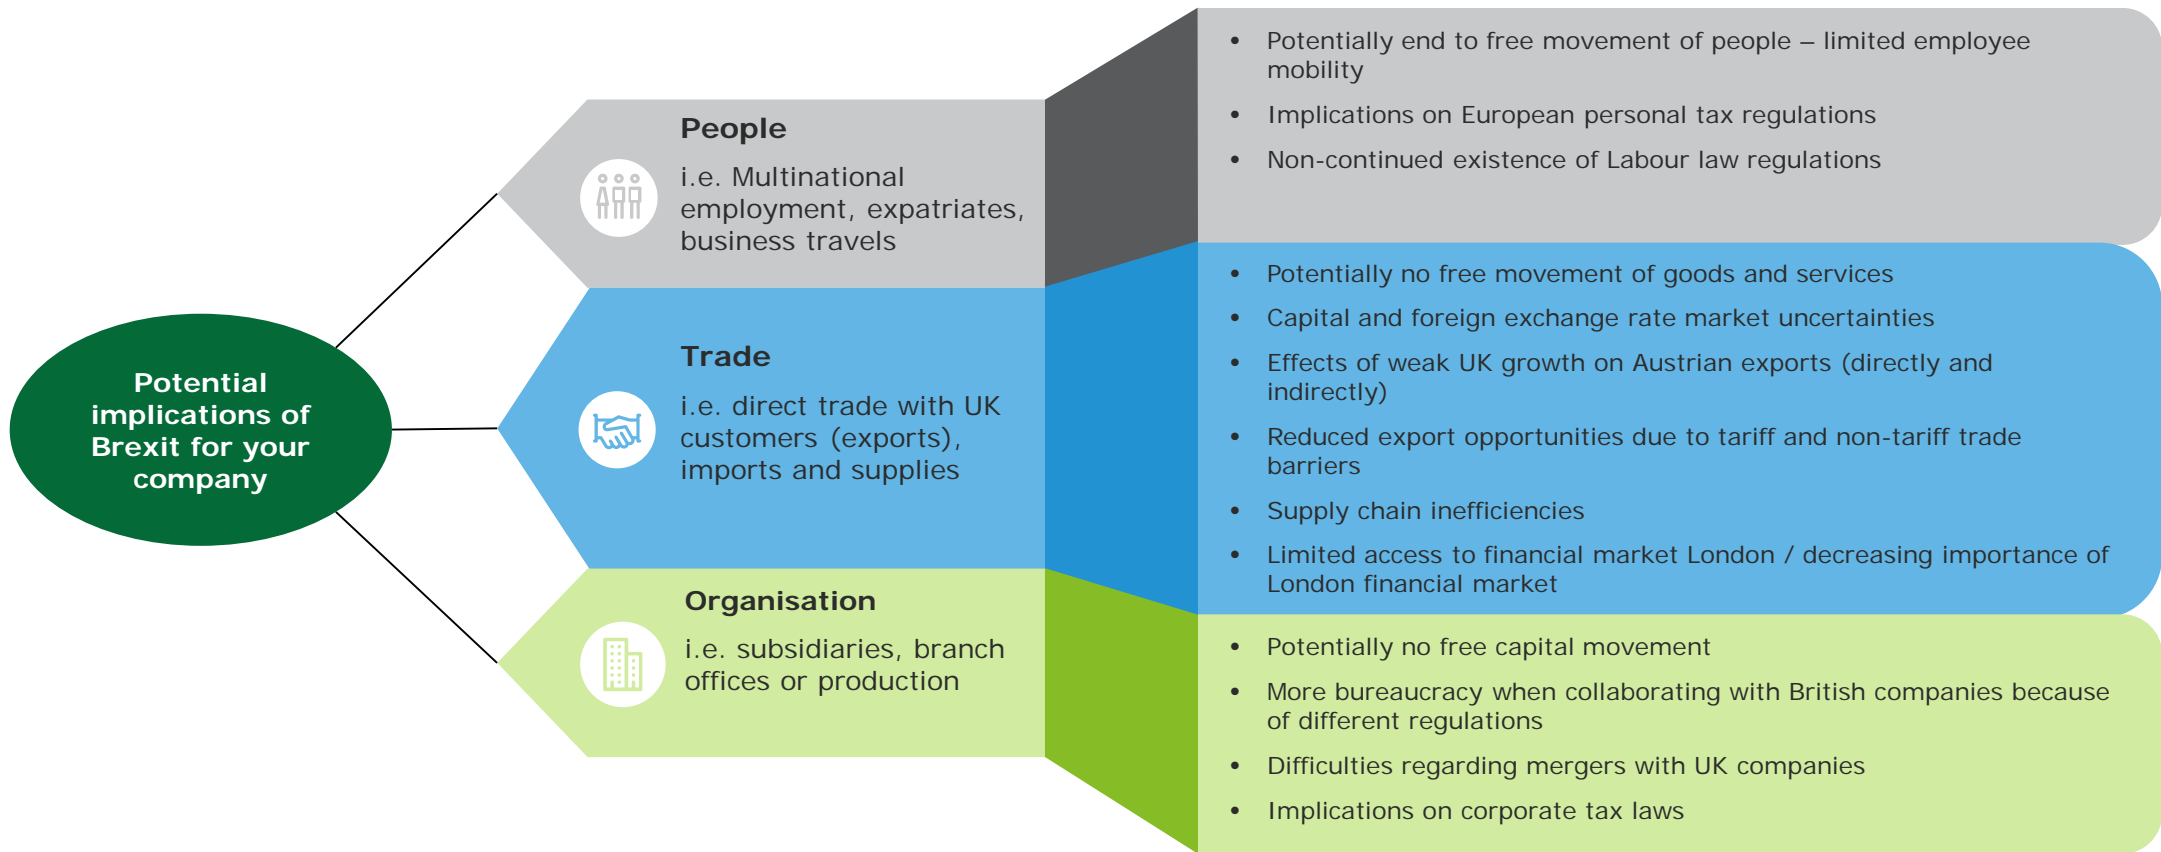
Potential implications of Brexit for your company

People

i.e. Multinational employment, expatriates, business travels

- Potentially end to free movement of people – limited employee mobility
- Implications on European personal tax regulations
- Non-continued existence of Labour law regulations

Trade

i.e. direct trade with UK customers (exports), imports and supplies

- Potentially no free movement of goods and services
- Capital and foreign exchange rate market uncertainties
- Effects of weak UK growth on Austrian exports (directly and indirectly)
- Reduced export opportunities due to tariff and non-tariff trade barriers
- Supply chain inefficiencies
- Limited access to financial market London / decreasing importance of London financial market

Organisation

i.e. subsidiaries, branch offices or production

- Potentially no free capital movement
- More bureaucracy when collaborating with British companies because of different regulations
- Difficulties regarding mergers with UK companies
- Implications on corporate tax laws